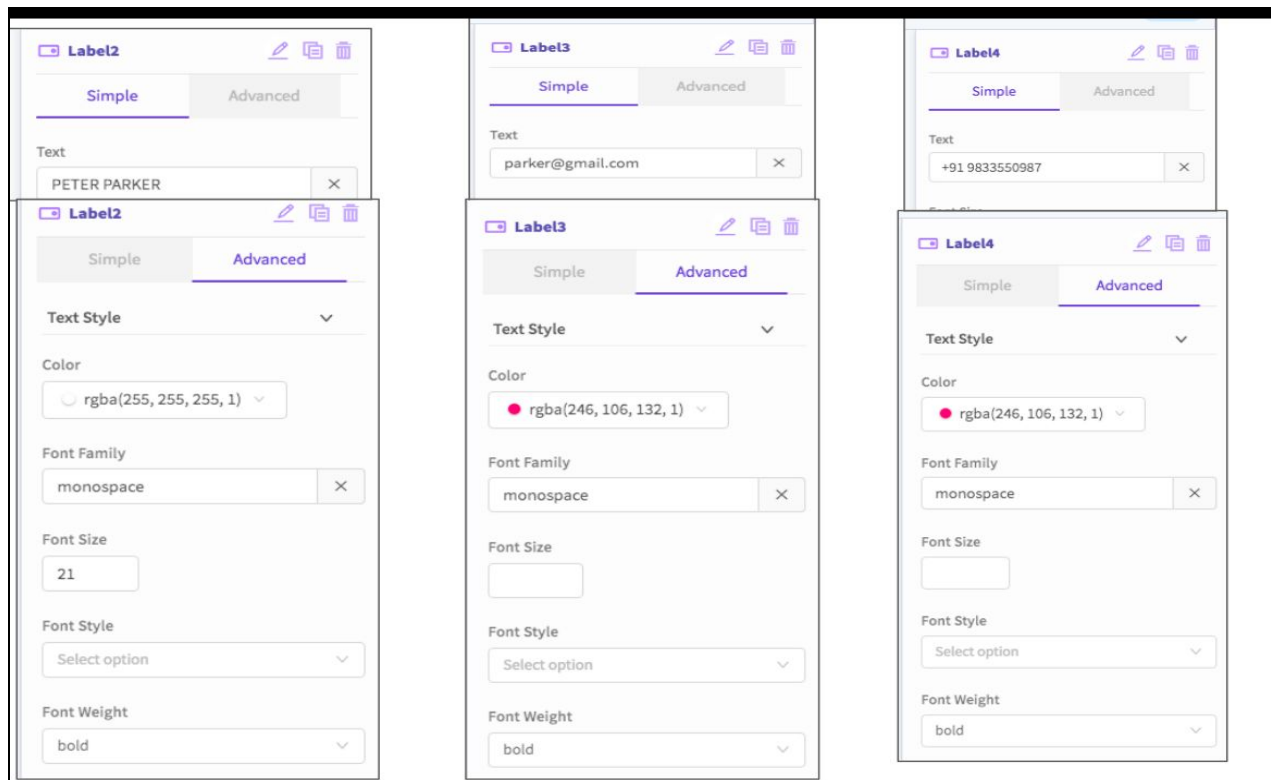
Label2

Simple Advanced

Text
PETER PARKER ×

Label2

Simple Advanced

Text Style

Color
rgba(255, 255, 255, 1)

Font Family
monospace ×

Font Size
21

Font Style
Select option

Font Weight
bold

Label3

Simple Advanced

Text
parker@gmail.com ×

Label3

Simple Advanced

Text Style

Color
rgba(246, 106, 132, 1)

Font Family
monospace ×

Font Size

Font Style
Select option

Font Weight
bold

Label4

Simple Advanced

Text
+91 9833550987 ×

Label4

Simple Advanced

Text Style

Color
rgba(246, 106, 132, 1)

Font Family
monospace ×

Font Size

Font Style
Select option

Font Weight
bold